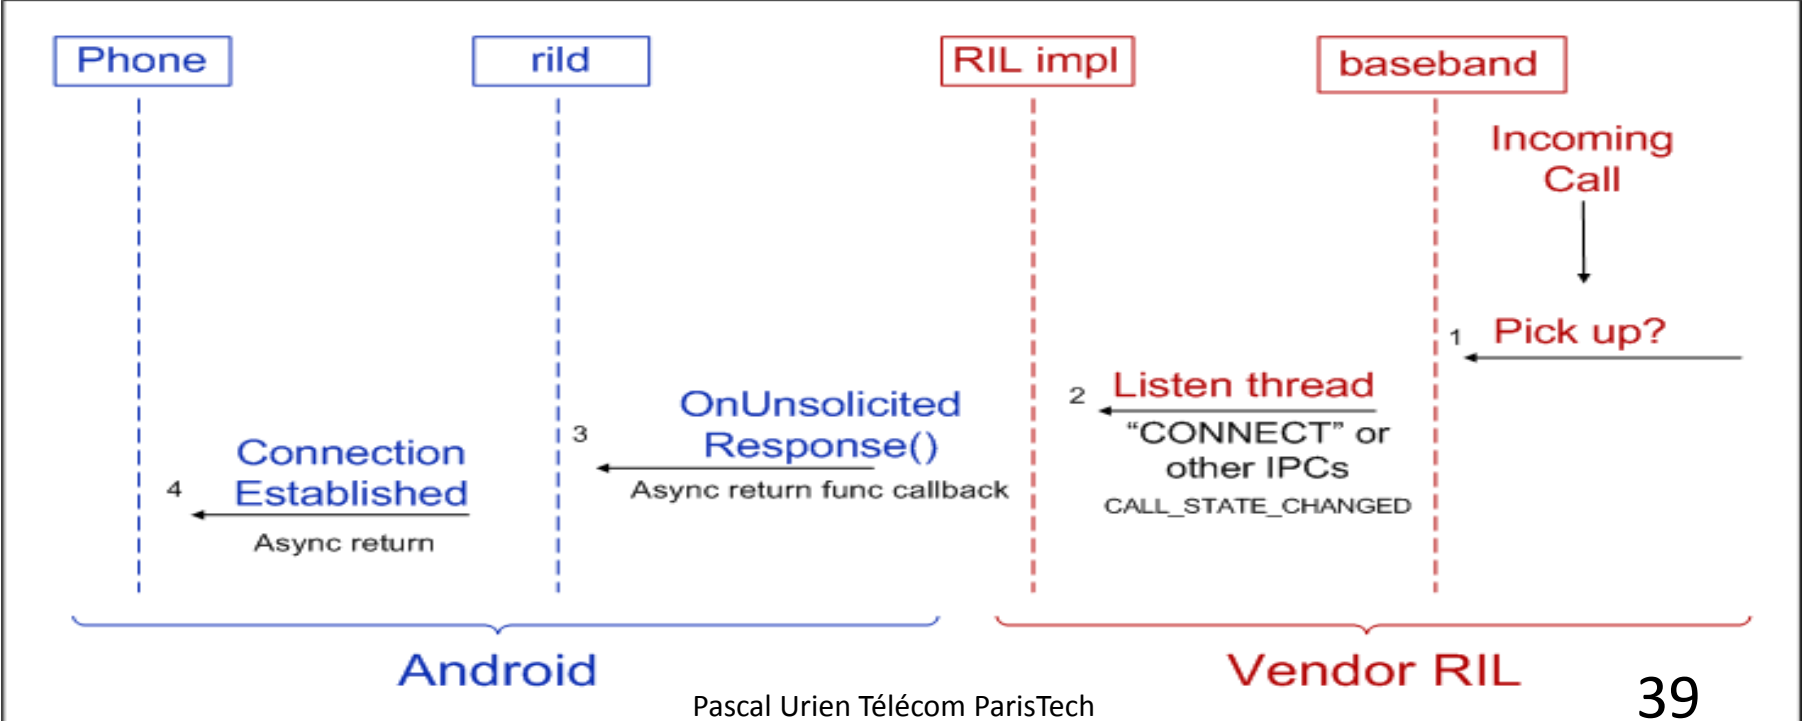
Phone

rild

RIL impl

baseband

Incoming Call

1 Pick up?

2 Listen thread

"CONNECT" or other IPCs

CALL_STATE_CHANGED

3 OnUnsolicited Response()

Async return func callback

4 Connection Established

Async return

Android

Vendor RIL

Pascal Urien Télécom ParisTech

39